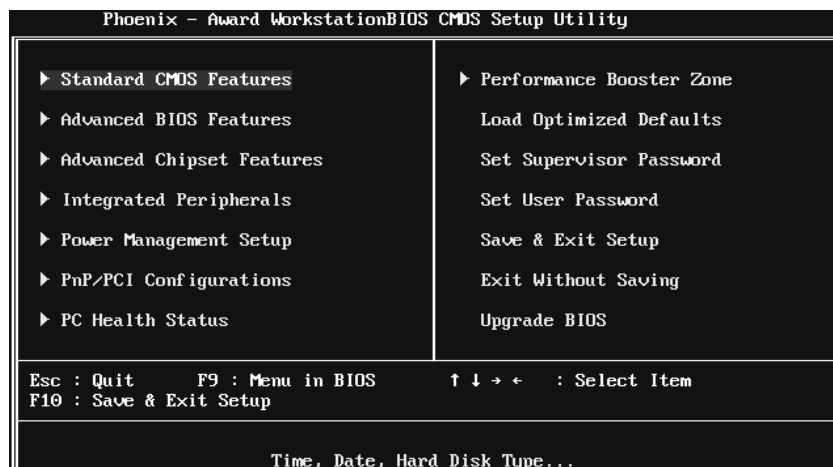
Phoenix - Award WorkstationBIOS CMOS Setup Utility

► Standard CMOS Features

► Advanced BIOS Features

► Advanced Chipset Features

► Integrated Peripherals

► Power Management Setup

► PnP/PCI Configurations

► PC Health Status

► Performance Booster Zone

Load Optimized Defaults

Set Supervisor Password

Set User Password

Save & Exit Setup

Exit Without Saving

Upgrade BIOS

Esc : Quit F9 : Menu in BIOS ↑ ↓ → ← : Select Item
F10 : Save & Exit Setup

Time, Date, Hard Disk Type...